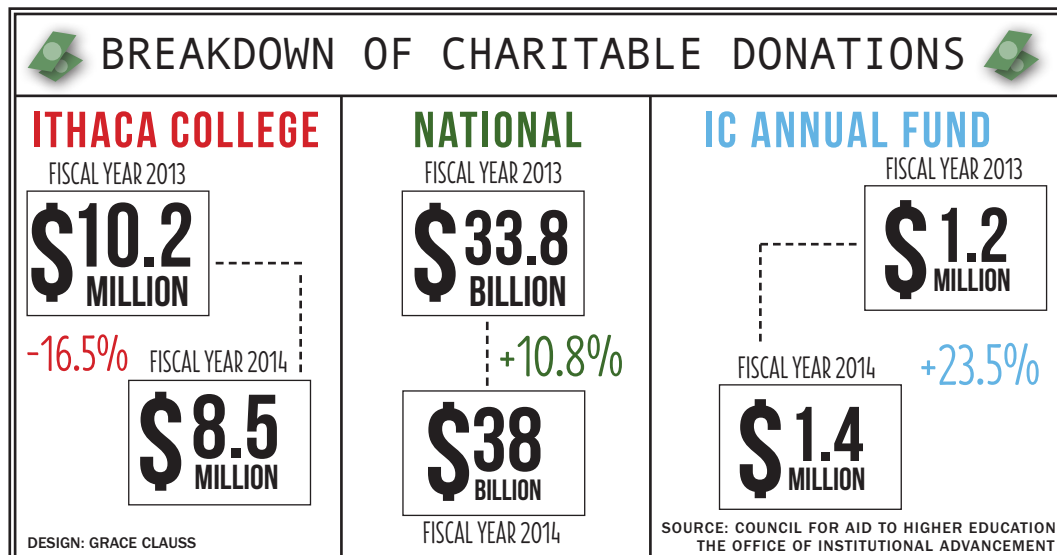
BREAKDOWN OF CHARITABLE DONATIONS

ITHACA COLLEGE

FISCAL YEAR 2013

\$10.2 MILLION

-16.5%

FISCAL YEAR 2014

\$8.5 MILLION

DESIGN: GRACE CLAUSS

NATIONAL

FISCAL YEAR 2013

\$33.8 BILLION

+10.8%

\$38 BILLION

FISCAL YEAR 2014

IC ANNUAL FUND

FISCAL YEAR 2013

\$1.2 MILLION

FISCAL YEAR 2014

+23.5%

\$1.4 MILLION

SOURCE: COUNCIL FOR AID TO HIGHER EDUCATION
THE OFFICE OF INSTITUTIONAL ADVANCEMENT